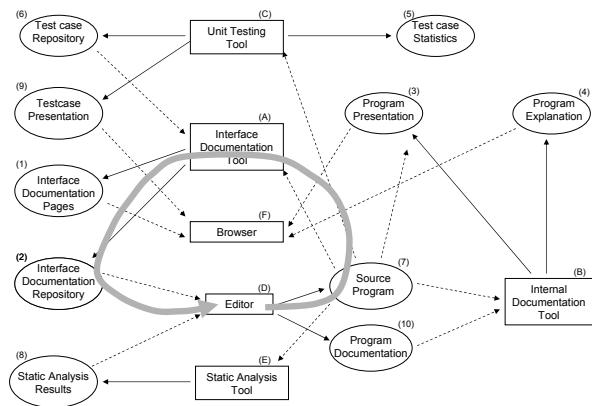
(6) Test case Repository

(C) Unit Testing Tool

(5) Test case Statistics

(9) Testcase Presentation

(A) Interface Documentation Tool

(3) Program Presentation

(4) Program Explanation

(1) Interface Documentation Pages

(F) Browser

(2) Interface Documentation Repository

(D) Editor

(7) Source Program

(B) Internal Documentation Tool

(10) Program Documentation

(8) Static Analysis Results

(E) Static Analysis Tool